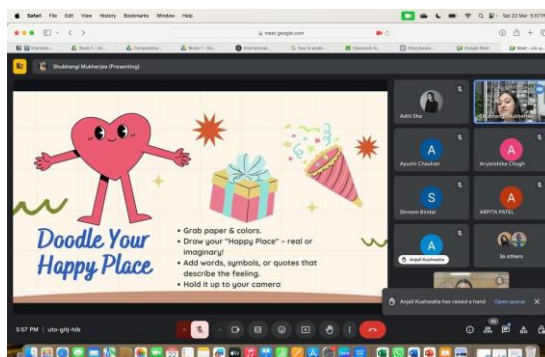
Safari File Edit View History Bookmarks Window Help

Sat 22 Mar 9:57 PM

meet.google.com

Shubhangi Mukherjee (Presenting)

Doodle Your Happy Place

• Grab paper & colors.
• Draw your "Happy Place" – real or imaginary!
• Add words, symbols, or quotes that describe the feeling.
• Hold it up to your camera

Aditi Sha

Shubhangi Mukherjee

A
Ayushi Chauhan

A
Aryanshika Chugh

S
Shreem Bindal

A
ARPITA PATEL

A
Arijeit Kushwaha

34 others

Arijeit Kushwaha has raised a hand Open queue

5:57 PM | uto-gitj-hib